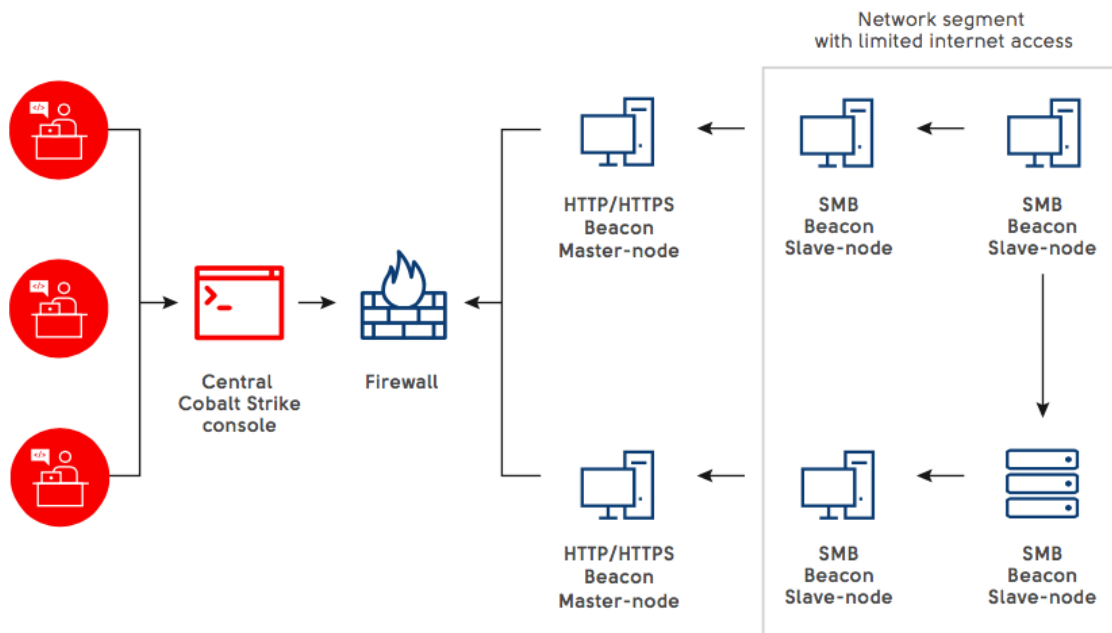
Network segment with limited internet access

HTTP/HTTPS Beacon Master-node

SMB Beacon Slave-node

SMB Beacon Slave-node

Central Cobalt Strike console

Firewall

HTTP/HTTPS Beacon Master-node

SMB Beacon Slave-node

SMB Beacon Slave-node